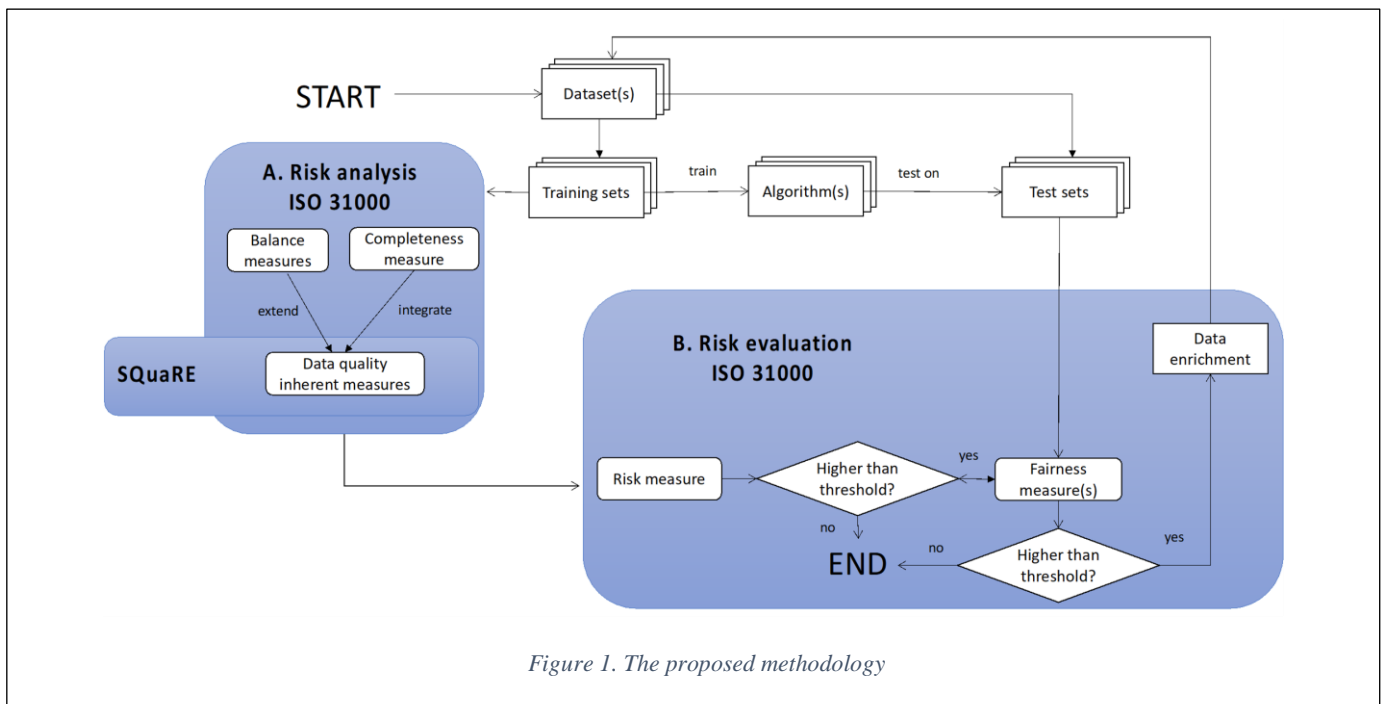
START

Dataset(s)

A. Risk analysis
ISO 31000

Training sets

train

Algorithm(s)

test on

Test sets

Balance measures

Completeness measure

extend

integrate

SQuaRE

Data quality inherent measures

B. Risk evaluation
ISO 31000

Data enrichment

Risk measure

Higher than threshold?

yes

Fairness measure(s)

no

no

END

Higher than threshold?

yes

Figure 1. The proposed methodology